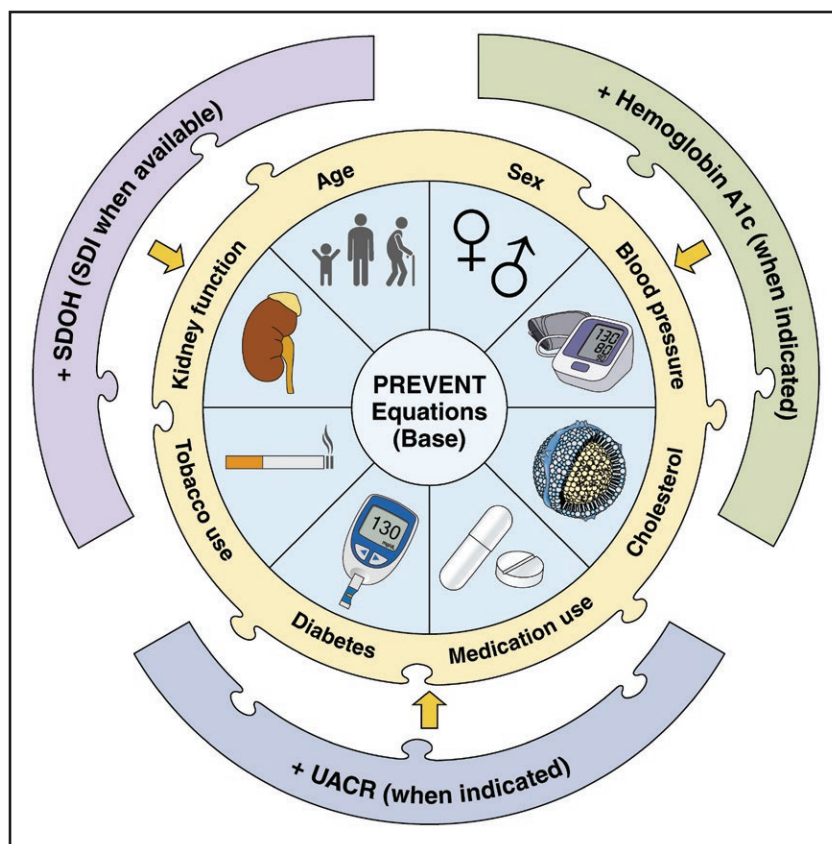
+ SDOH (SDI when available)

+ Hemoglobin A1c (when indicated)

Age

Sex

Blood pressure

Cholesterol

Medication use

Diabetes

Tobacco use

Kidney function

PREVENT Equations (Base)

130
80

130

+ UACR (when indicated)